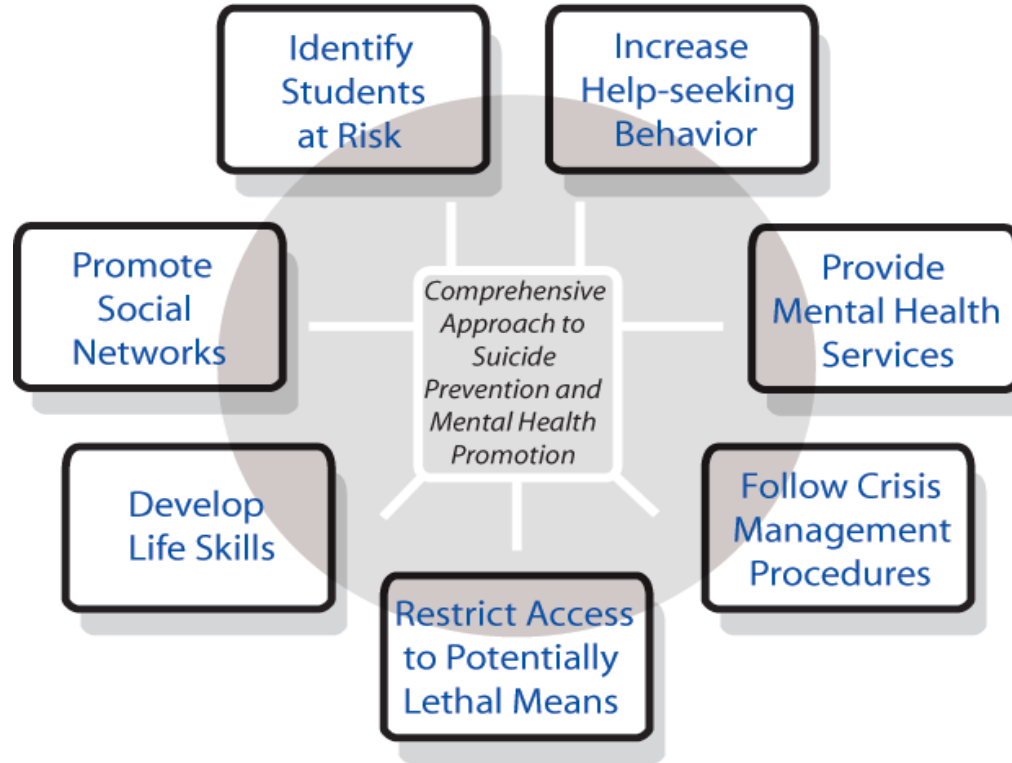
Comprehensive Approach to Suicide Prevention and Mental Health Promotion

Identify Students at Risk

Increase Help-seeking Behavior

Provide Mental Health Services

Follow Crisis Management Procedures

Restrict Access to Potentially Lethal Means

Develop Life Skills

Promote Social Networks